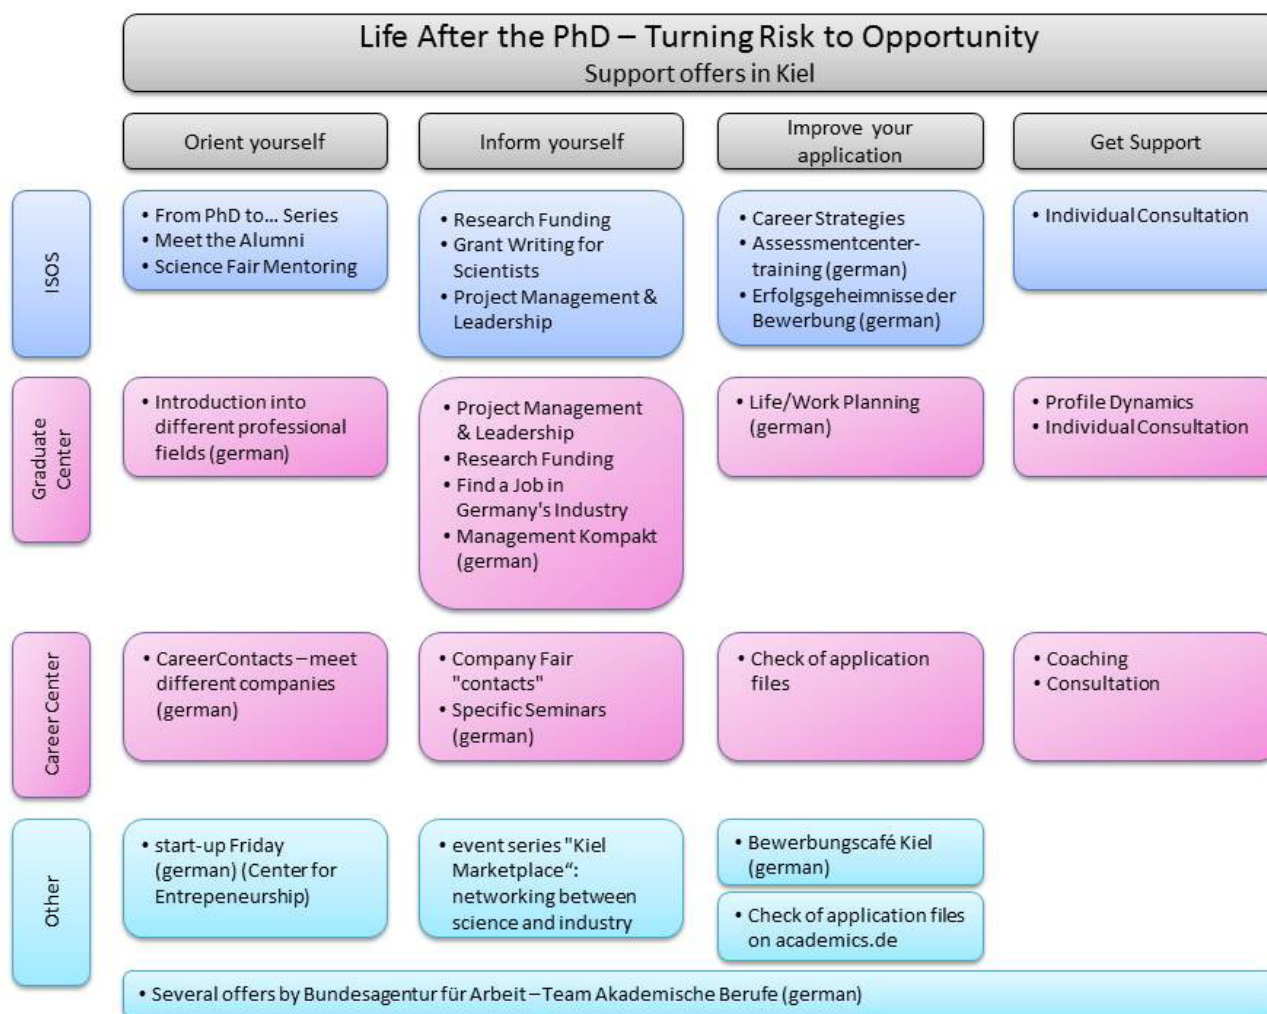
Life After the PhD – Turning Risk to Opportunity
Support offers in Kiel

| | Orient yourself | Inform yourself | Improve your application | Get Support |
|---|---|---|---|---|
| ISOS | • From PhD to... Series • Meet the Alumni • Science Fair Mentoring | • Research Funding • Grant Writing for Scientists • Project Management & Leadership | • Career Strategies • Assessmentcenter-training (german) • Erfolgsgeheimnisse der Bewerbung (german) | • Individual Consultation |
| Graduate Center | • Introduction into different professional fields (german) | • Project Management & Leadership • Research Funding • Find a Job in Germany's Industry • Management Kompakt (german) | • Life/Work Planning (german) | • Profile Dynamics • Individual Consultation |
| Career Center | • CareerContacts – meet different companies (german) | • Company Fair "contacts" • Specific Seminars (german) | • Check of application files | • Coaching • Consultation |
| Other | • start-up Friday (german) (Center for Entrepeneurship) | • event series "Kiel Marketplace": networking between science and industry | • Bewerbungscafé Kiel (german) • Check of application files on academics.de | |

• Several offers by Bundesagentur für Arbeit – Team Akademische Berufe (german)